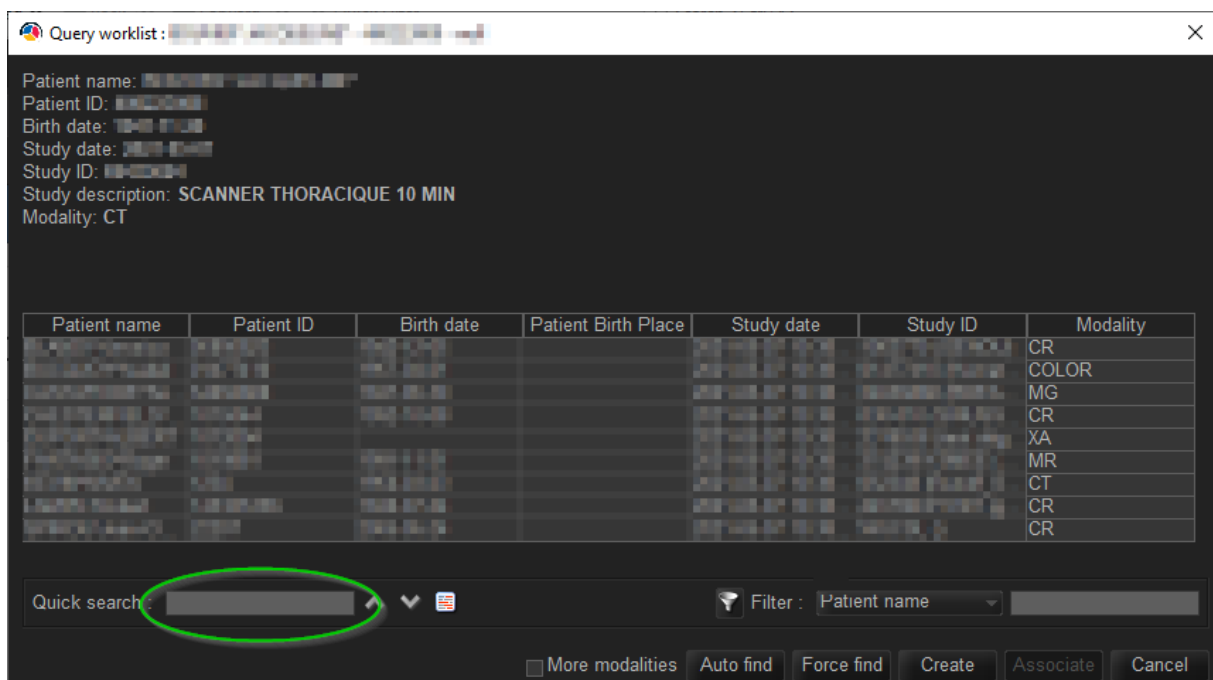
Query worklist : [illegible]

Patient name: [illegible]
Patient ID: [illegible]
Birth date: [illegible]
Study date: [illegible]
Study ID: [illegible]
Study description: SCANNER THORACIQUE 10 MIN
Modality: CT

| Patient name | Patient ID | Birth date | Patient Birth Place | Study date | Study ID | Modality |
|---|---|---|---|---|---|---|
| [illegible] | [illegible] | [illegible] | | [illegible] | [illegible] | CR |
| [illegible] | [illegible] | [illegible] | | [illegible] | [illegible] | COLOR |
| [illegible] | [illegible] | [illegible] | | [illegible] | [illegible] | MG |
| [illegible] | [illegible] | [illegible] | | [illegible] | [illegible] | CR |
| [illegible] | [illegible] | | | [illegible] | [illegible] | XA |
| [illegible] | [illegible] | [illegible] | | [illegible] | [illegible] | MR |
| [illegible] | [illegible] | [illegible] | | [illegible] | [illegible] | CT |
| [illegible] | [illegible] | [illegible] | | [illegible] | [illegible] | CR |
| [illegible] | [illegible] | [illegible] | | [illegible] | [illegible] | CR |

Quick search :

Filter : Patient name

More modalities
Auto find
Force find
Create
Associate
Cancel